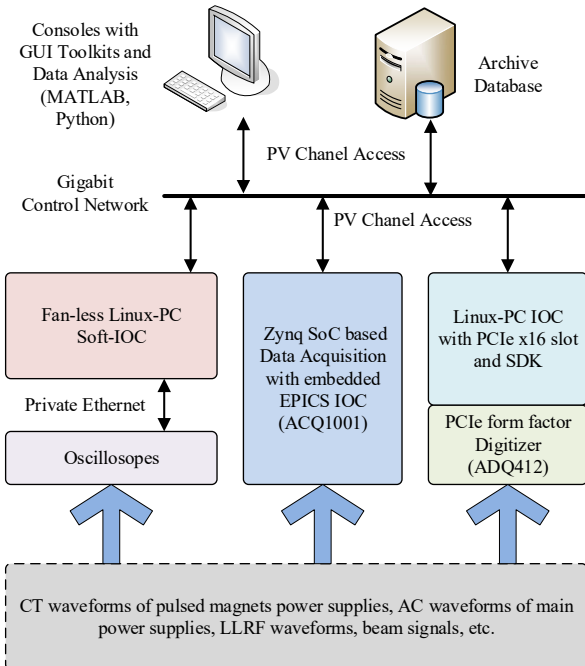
Consoles with GUI Toolkits and Data Analysis (MATLAB, Python)

Archive Database

PV Chanel Access

Gigabit Control Network

PV Chanel Access

Fan-less Linux-PC Soft-IOC

Zynq SoC based Data Acquisition with embedded EPICS IOC (ACQ1001)

Linux-PC IOC with PCIe x16 slot and SDK

Private Ethernet

Oscillosopes

PCIe form factor Digitizer (ADQ412)

CT waveforms of pulsed magnets power supplies, AC waveforms of main power supplies, LLRF waveforms, beam signals, etc.